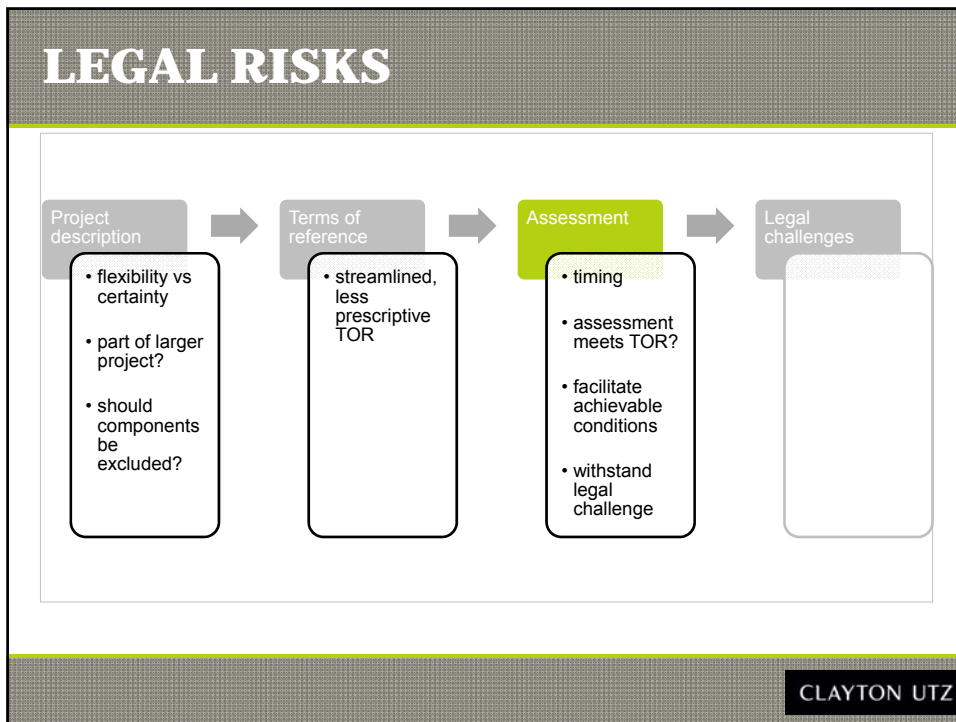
LEGAL RISKS

Project description

• flexibility vs certainty

• part of larger project?

• should components be excluded?

Terms of reference

• streamlined, less prescriptive TOR

Assessment

• timing

• assessment meets TOR?

• facilitate achievable conditions

• withstand legal challenge

Legal challenges

CLAYTON UTZ